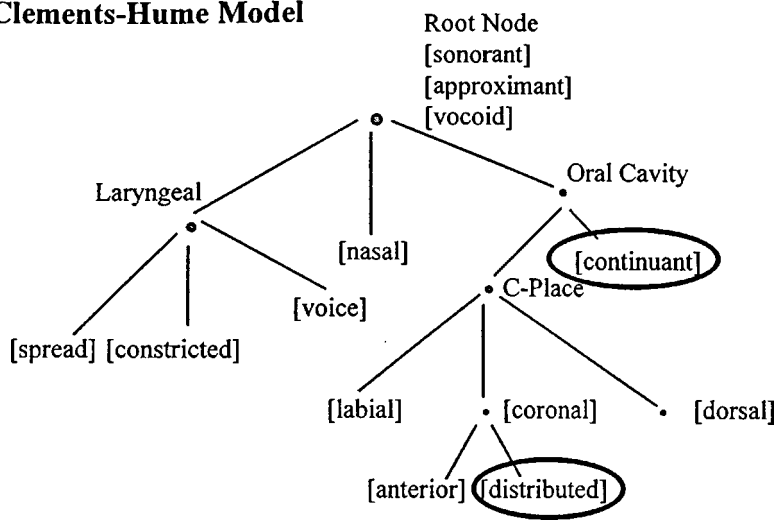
Clements-Hume Model

Root Node
[sonorant]
[approximant]
[vocoid]

Laryngeal

[nasal]

Oral Cavity

[continuant]

[voice]

C-Place

[spread] [constricted]

[labial]

[coronal]

[dorsal]

[anterior] [distributed]